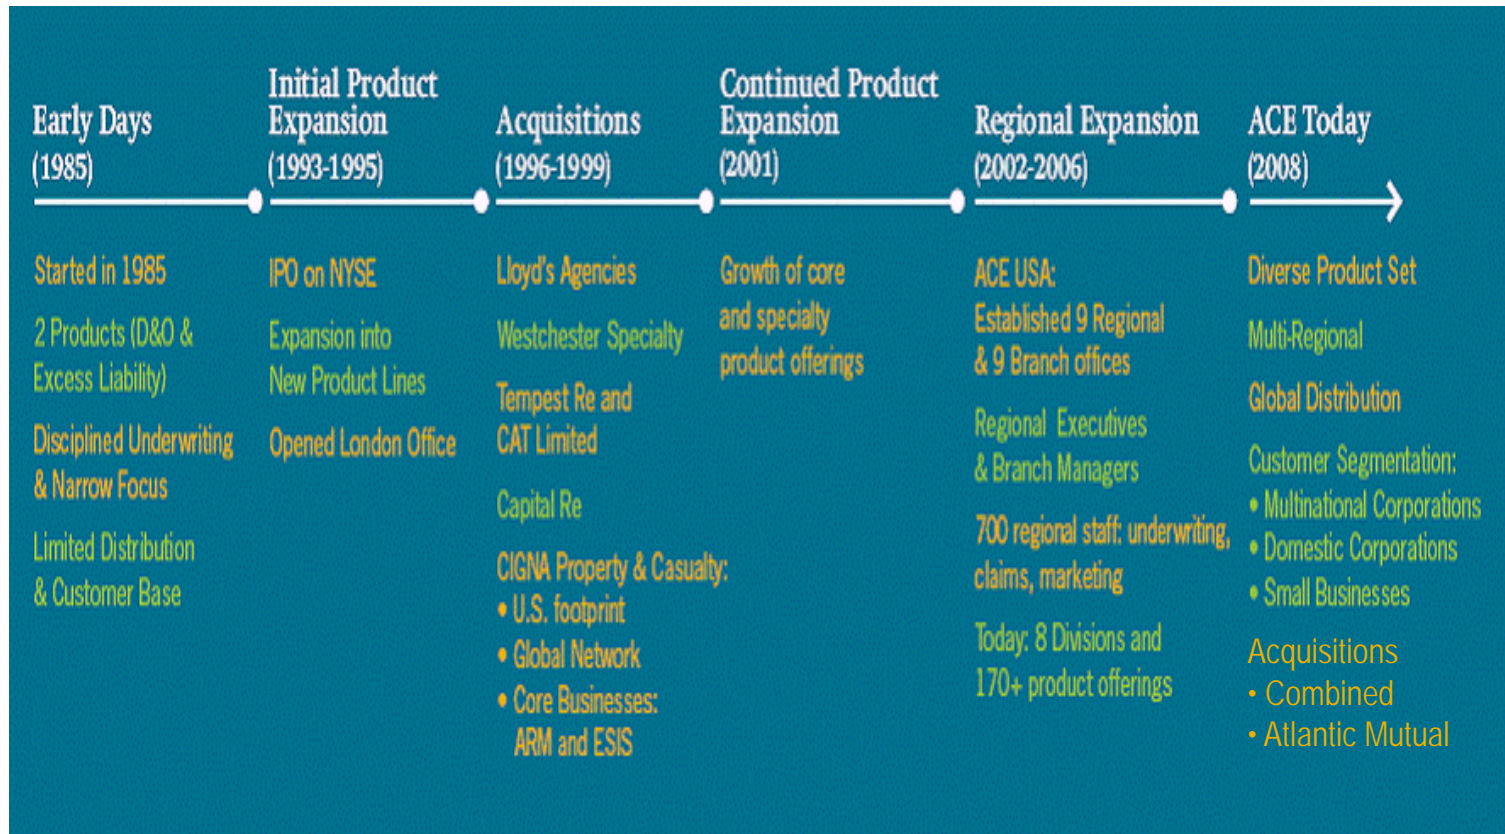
Early Days
(1985)

Started in 1985

2 Products (D&O & Excess Liability)

Disciplined Underwriting & Narrow Focus

Limited Distribution & Customer Base

Initial Product Expansion
(1993-1995)

IPO on NYSE

Expansion into New Product Lines

Opened London Office

Acquisitions
(1996-1999)

Lloyd's Agencies

Westchester Specialty

Tempest Re and CAT Limited

Capital Re

CIGNA Property & Casualty:
• U.S. footprint
• Global Network
• Core Businesses: ARM and ESIS

Continued Product Expansion
(2001)

Growth of core and specialty product offerings

Regional Expansion
(2002-2006)

ACE USA:
Established 9 Regional & 9 Branch offices

Regional Executives & Branch Managers

700 regional staff: underwriting, claims, marketing

Today: 8 Divisions and 170+ product offerings

ACE Today
(2008)

Diverse Product Set

Multi-Regional

Global Distribution

Customer Segmentation:
• Multinational Corporations
• Domestic Corporations
• Small Businesses

Acquisitions
• Combined
• Atlantic Mutual